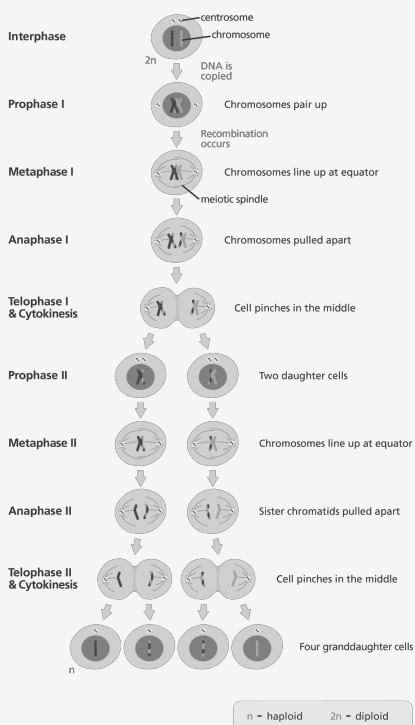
Interphase

centrosome

chromosome

2n

DNA is copied

Prophase I

Chromosomes pair up

Recombination occurs

Metaphase I

Chromosomes line up at equator

meiotic spindle

Anaphase I

Chromosomes pulled apart

Telophase I & Cytokinesis

Cell pinches in the middle

Prophase II

Two daughter cells

Metaphase II

Chromosomes line up at equator

Anaphase II

Sister chromatids pulled apart

Telophase II & Cytokinesis

Cell pinches in the middle

n

Four granddaughter cells

n = haploid 2n = diploid